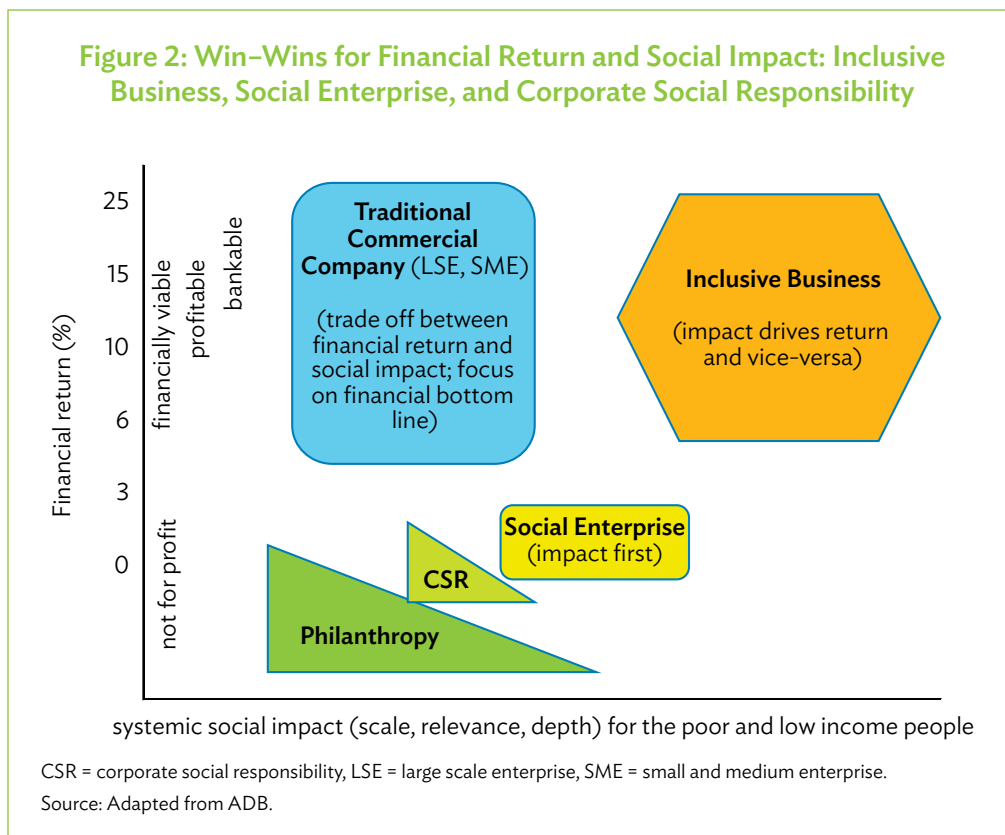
Figure 2: Win–Wins for Financial Return and Social Impact: Inclusive Business, Social Enterprise, and Corporate Social Responsibility

Financial return (%)

25
15
10
6
3
0

financially viable
profitable
bankable
not for profit

Traditional Commercial Company (LSE, SME)

(trade off between financial return and social impact; focus on financial bottom line)

Inclusive Business

(impact drives return and vice-versa)

Social Enterprise
(impact first)

CSR

Philanthropy

systemic social impact (scale, relevance, depth) for the poor and low income people

CSR = corporate social responsibility, LSE = large scale enterprise, SME = small and medium enterprise.
Source: Adapted from ADB.